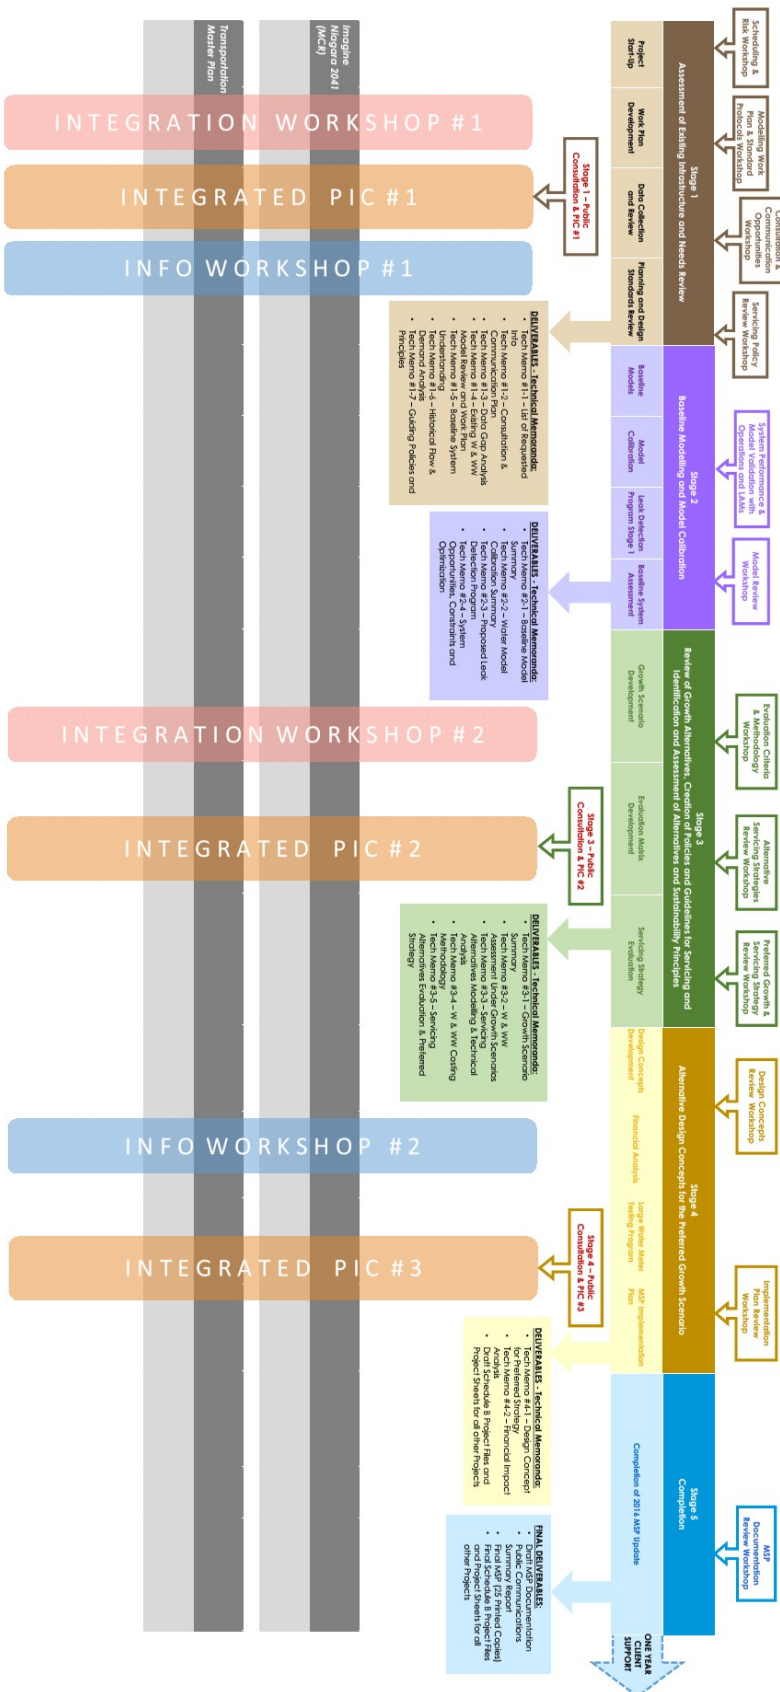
Imagine Niagara 2041 (MCR)

Transportation Master Plan

INTEGRATION WORKSHOP #1

INTEGRATED PIC #1

INFO WORKSHOP #1

INTEGRATION WORKSHOP #2

INTEGRATED PIC #2

INFO WORKSHOP #2

INTEGRATED PIC #3

Scheduling & Risk Workshop

Modelling Work Plan & Standard Protocols Workshop

Consultation & Communication Opportunities Workshop

Servicing Policy Review Workshop

Stage 1
Assessment of Existing Infrastructure and Needs Review

Project Start-up

Work Plan Development

Data Collection and Review

Planning and Design Standards Review

Stage 1 – Public Consultation & PIC #1

DELIVERABLES – Technical Memoranda:
• Tech Memo #1-1 – List of Requested Info
• Tech Memo #1-2 – Consultation & Communication Plan
• Tech Memo #1-3 – Data Gap Analysis
• Tech Memo #1-4 – Existing W & WW Model Review and Work Plan
• Tech Memo #1-5 – Baseline System Understanding
• Tech Memo #1-6 – Historical Flow & Demand Analysis
• Tech Memo #1-7 – Guiding Policies and Principles

System Performance & Model Validation with Operations and LAMs

Model Review Workshop

Stage 2
Baseline Modelling and Model Calibration

Baseline Models

Model Calibration

Leak Detection Program Stage 1

Baseline System Assessment

DELIVERABLES – Technical Memoranda:
• Tech Memo #2-1 – Baseline Model Summary
• Tech Memo #2-2 – Water Model Calibration Summary
• Tech Memo #2-3 – Proposed Leak Detection Program
• Tech Memo #2-4 – System Opportunities, Constraints and Optimization

Evaluation Criteria & Methodology Workshop

Alternative Servicing Strategies Review Workshop

Preferred Growth & Servicing Strategy Review Workshop

Stage 3
Review of Growth Alternatives, Creation of Policies and Guidelines for Servicing and Identification and Assessment of Alternatives and Sustainability Principles

Growth Scenario Development

Evaluation Matrix Development

Servicing Strategy Evaluation

Stage 3 – Public Consultation & PIC #2

DELIVERABLES – Technical Memoranda:
• Tech Memo #3-1 – Growth Scenario Summary
• Tech Memo #3-2 – W & WW Assessment Under Growth Scenarios
• Tech Memo #3-3 – Servicing Alternatives Modelling & Technical Analysis
• Tech Memo #3-4 – W & WW Costing Methodology
• Tech Memo #3-5 – Servicing Alternatives Evaluation & Preferred Strategy

Design Concepts Review Workshop

Implementation Plan Review Workshop

Stage 4
Alternative Design Concepts for the Preferred Growth Scenario

Design Concepts Development

Financial Analysis

Large Water Meter Testing Program

MSP Implementation Plan

Stage 4 – Public Consultation & PIC #3

DELIVERABLES – Technical Memoranda:
• Tech Memo #4-1 – Design Concept for Preferred Strategy
• Tech Memo #4-2 – Financial Impact Analysis
• Draft Schedule B Project Files and Project Sheets for all other Projects

MSP Documentation Review Workshop

Stage 5
Completion

Completion of 2016 MSP Update

FINAL DELIVERABLES:
• Draft MSP Documentation
• Public Communications Summary Report
• Final MSP (25 Printed Copies)
• Final Schedule B Project Files and Project Sheets for all other Projects

ONE YEAR CLIENT SUPPORT